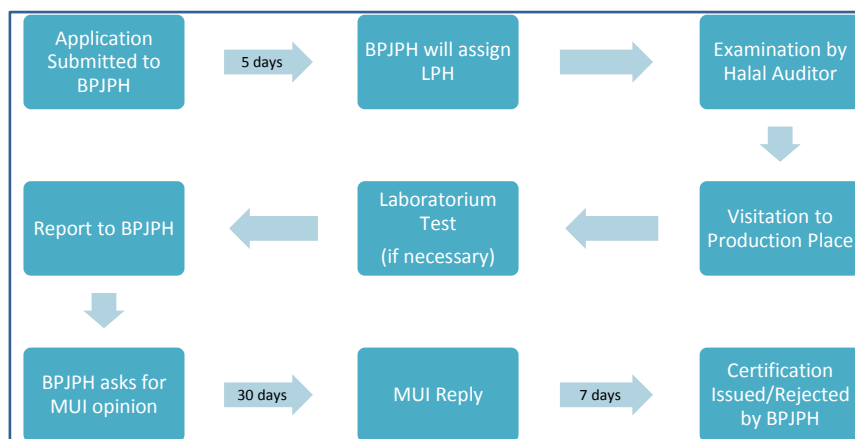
Application Submitted to BPJPH

5 days

BPJPH will assign LPH

Examination by Halal Auditor

Visitation to Production Place

Laboratorium Test

(if necessary)

Report to BPJPH

BPJPH asks for MUI opinion

30 days

MUI Reply

7 days

Certification Issued/Rejected by BPJPH